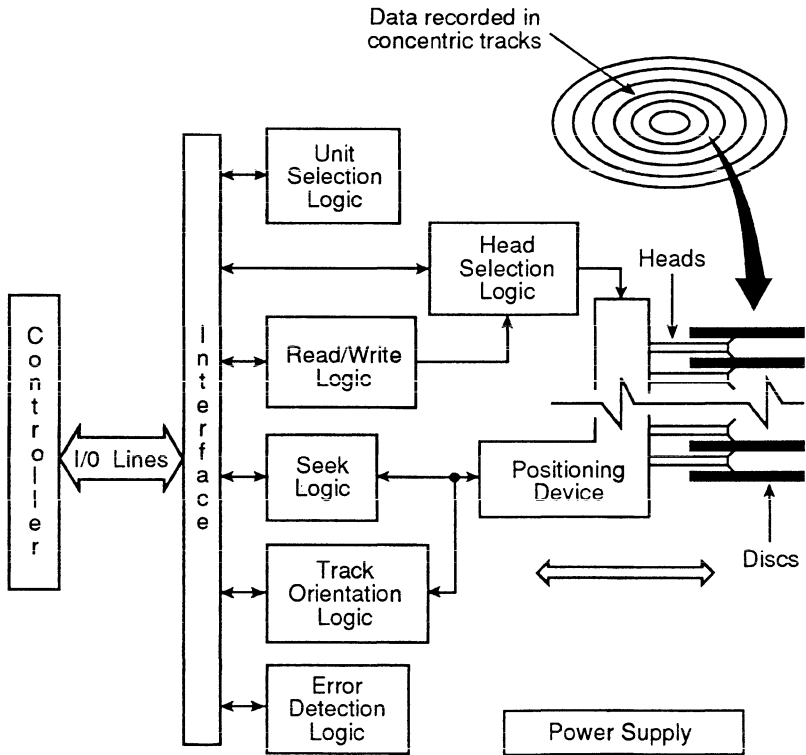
Data recorded in concentric tracks

Controller

I/0 Lines

Interface

Unit Selection Logic

Head Selection Logic

Heads

Read/Write Logic

Seek Logic

Positioning Device

Track Orientation Logic

Discs

Error Detection Logic

Power Supply